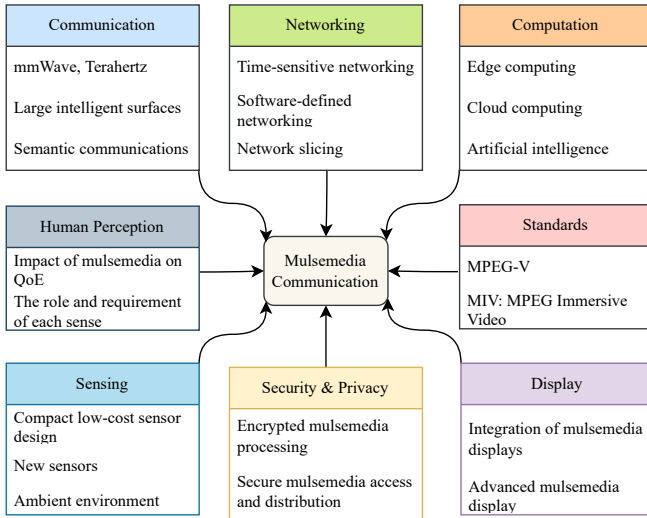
Communication

mmWave, Terahertz

Large intelligent surfaces

Semantic communications

Networking

Time-sensitive networking

Software-defined networking

Network slicing

Computation

Edge computing

Cloud computing

Artificial intelligence

Human Perception

Impact of mulsemedia on QoE

The role and requirement of each sense

Mulsemedia Communication

Standards

MPEG-V

MIV: MPEG Immersive Video

Sensing

Compact low-cost sensor design

New sensors

Ambient environment

Security & Privacy

Encrypted mulsemedia processing

Secure mulsemedia access and distribution

Display

Integration of mulsemedia displays

Advanced mulsemedia display